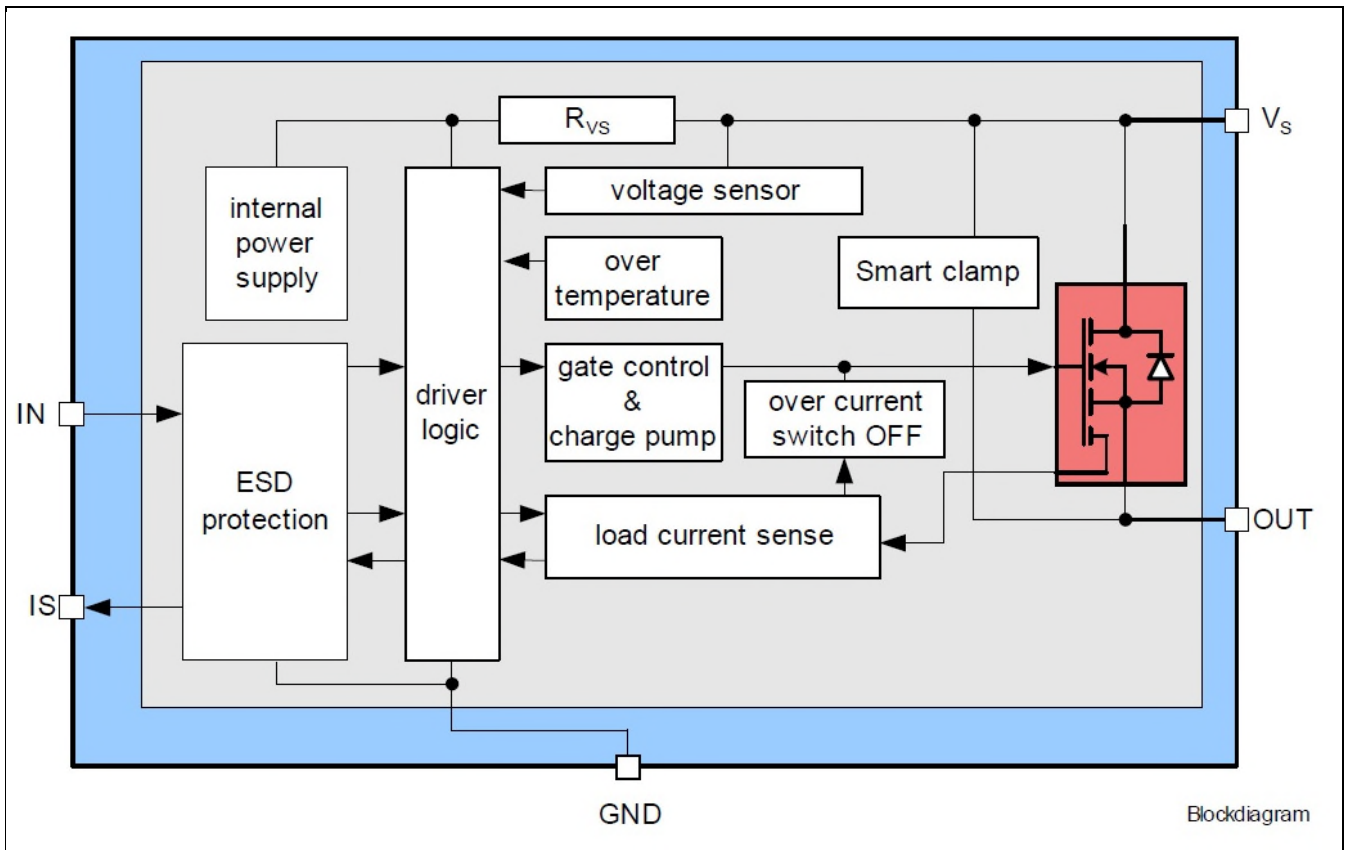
$R_{VS}$

$V_S$

internal power supply

voltage sensor

over temperature

Smart clamp

driver logic

gate control & charge pump

over current switch OFF

IN

ESD protection

load current sense

OUT

IS

GND

Blockdiagram